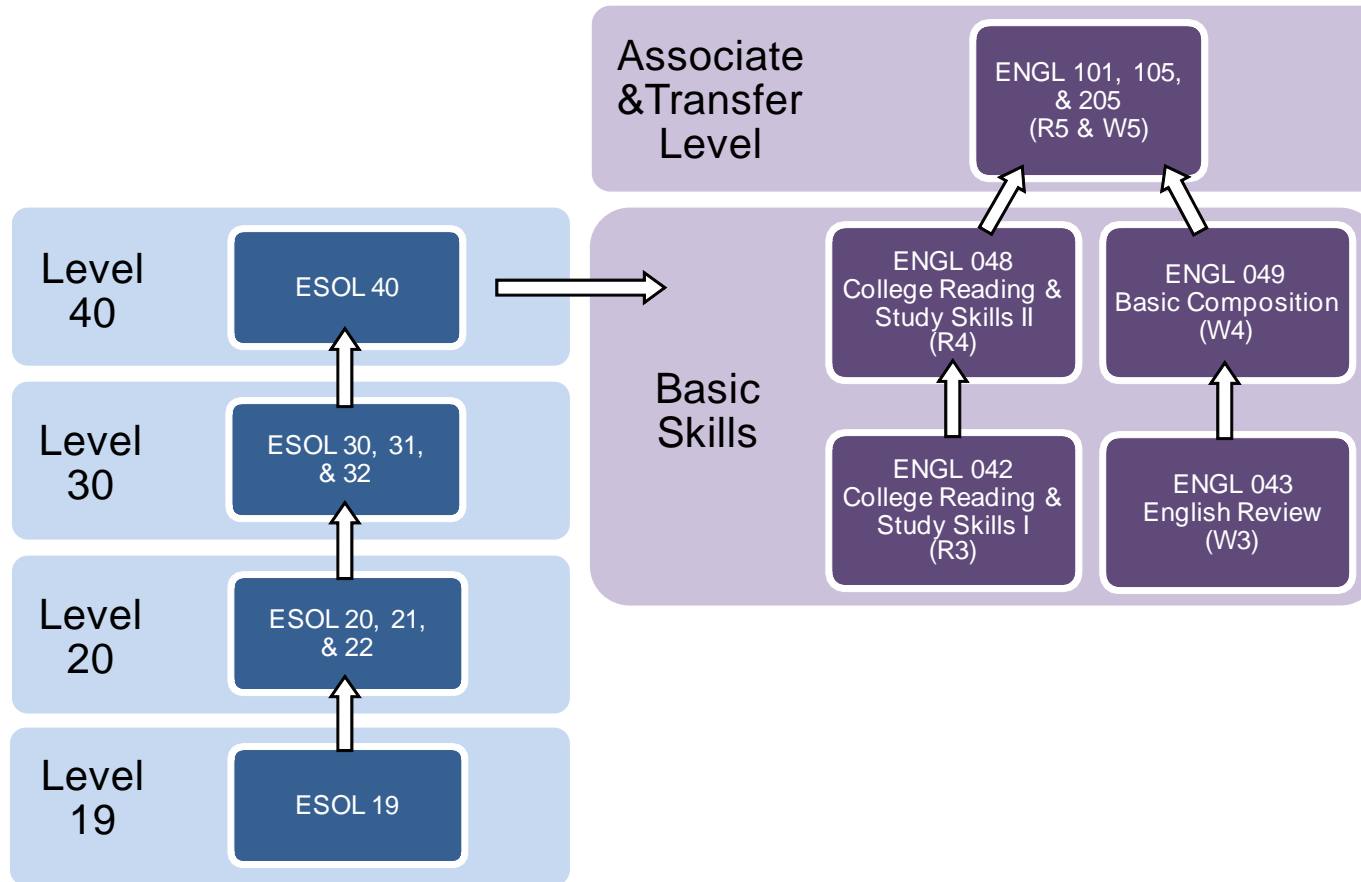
Associate &Transfer Level

ENGL 101, 105, & 205 (R5 & W5)

Level 40

ESOL 40

Basic Skills

ENGL 048 College Reading & Study Skills II (R4)

ENGL 049 Basic Composition (W4)

Level 30

ESOL 30, 31, & 32

ENGL 042 College Reading & Study Skills I (R3)

ENGL 043 English Review (W3)

Level 20

ESOL 20, 21, & 22

Level 19

ESOL 19